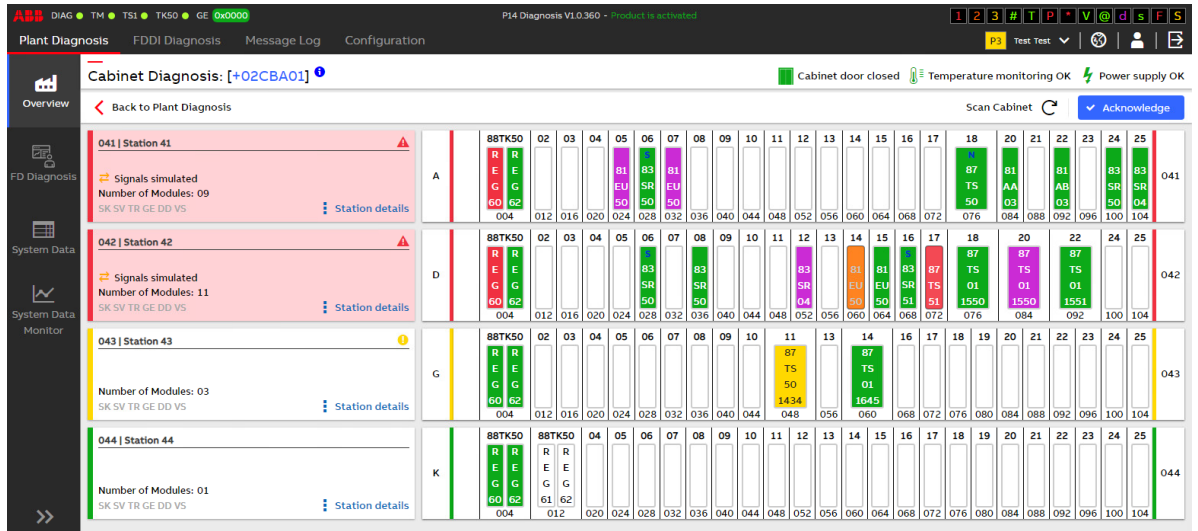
ABB DIAG TM TS1 TK50 GE 0x0000
P14 Diagnosis V1.0.360 - Product is activated
1 2 3 # T P * V @ d s F S
Plant Diagnosis FDDI Diagnosis Message Log Configuration
P3 Test Test

Overview
FD Diagnosis
System Data
System Data Monitor

Cabinet Diagnosis: [+02CBA01]
Cabinet door closed Temperature monitoring OK Power supply OK
Back to Plant Diagnosis
Scan Cabinet
Acknowledge

041 | Station 41
Signals simulated
Number of Modules: 09
SK SV TR GE DD VS
Station details

042 | Station 42
Signals simulated
Number of Modules: 11
SK SV TR GE DD VS
Station details

043 | Station 43
Number of Modules: 03
SK SV TR GE DD VS
Station details

044 | Station 44
Number of Modules: 01
SK SV TR GE DD VS
Station details

A
88TK50 02 03 04 05 06 07 08 09 10 11 12 13 14 15 16 17 18 20 21 22 23 24 25
R E G 60 | R E G 62 | 81 EU 50 | S 83 SR 50 | 81 EU 50 | N 87 TS 50 | 81 AA 03 | 81 AB 03 | 83 SR 50 | 83 SR 04
004 012 016 020 024 028 032 036 040 044 048 052 056 060 064 068 072 076 084 088 092 096 100 104
041

D
88TK50 02 03 04 05 06 07 08 09 10 11 12 13 14 15 16 17 18 20 22 24 25
R E G 60 | R E G 62 | S 83 SR 50 | 83 SR 50 | 83 SR 04 | 81 EU 50 | 81 EU 50 | S 83 SR 51 | 87 TS 51 | 87 TS 01 1550 | 87 TS 01 1550 | 87 TS 01 1551
004 012 016 020 024 028 032 036 040 044 048 052 056 060 064 068 072 076 084 092 100 104
042

G
88TK50 02 03 04 05 06 07 08 09 10 11 13 14 16 17 18 19 20 21 22 23 24 25
R E G 60 | R E G 62 | 87 TS 50 1434 | 87 TS 01 1645
004 012 016 020 024 028 032 036 040 044 048 056 060 068 072 076 080 084 088 092 096 100 104
043

K
88TK50 88TK50 04 05 06 07 08 09 10 11 12 13 14 15 16 17 18 19 20 21 22 23 24 25
R E G 60 | R E G 62 | R E G 61 | R E G 62
004 012 020 024 028 032 036 040 044 048 052 056 060 064 068 072 076 080 084 088 092 096 100 104
044